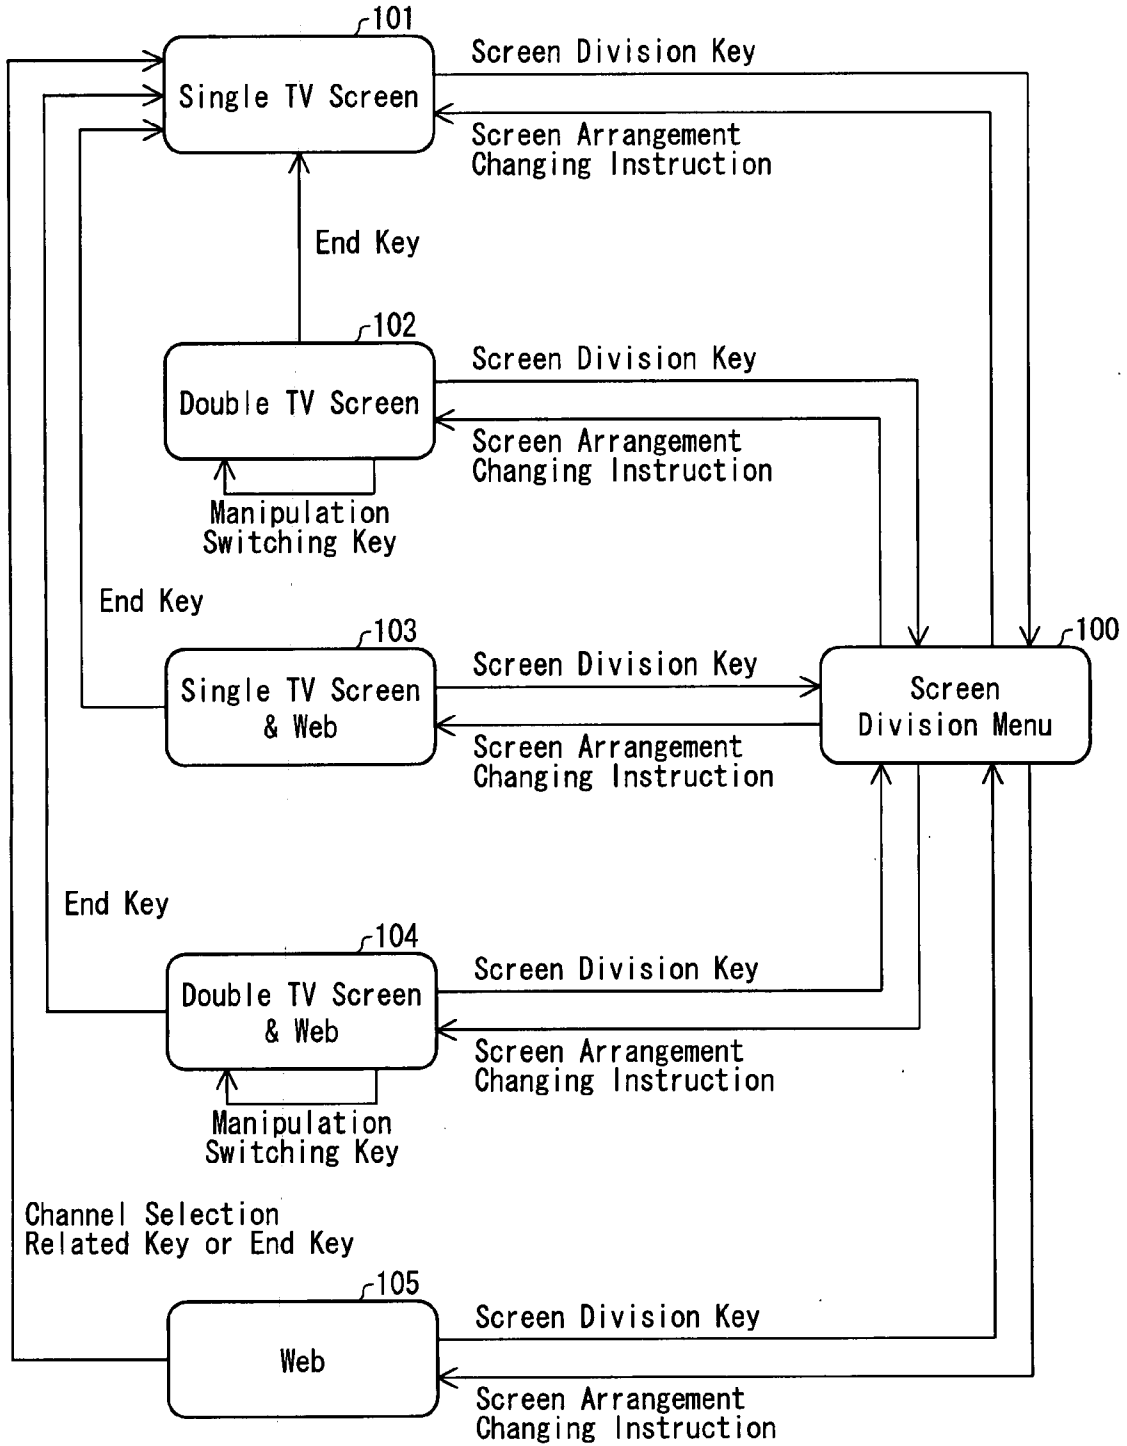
101
Single TV Screen
Screen Division Key
Screen Arrangement Changing Instruction

End Key

102
Double TV Screen
Screen Division Key
Screen Arrangement Changing Instruction
Manipulation Switching Key

End Key

103
Single TV Screen & Web
Screen Division Key
Screen Arrangement Changing Instruction

100
Screen Division Menu

End Key

104
Double TV Screen & Web
Screen Division Key
Screen Arrangement Changing Instruction
Manipulation Switching Key

Channel Selection Related Key or End Key

105
Web
Screen Division Key
Screen Arrangement Changing Instruction